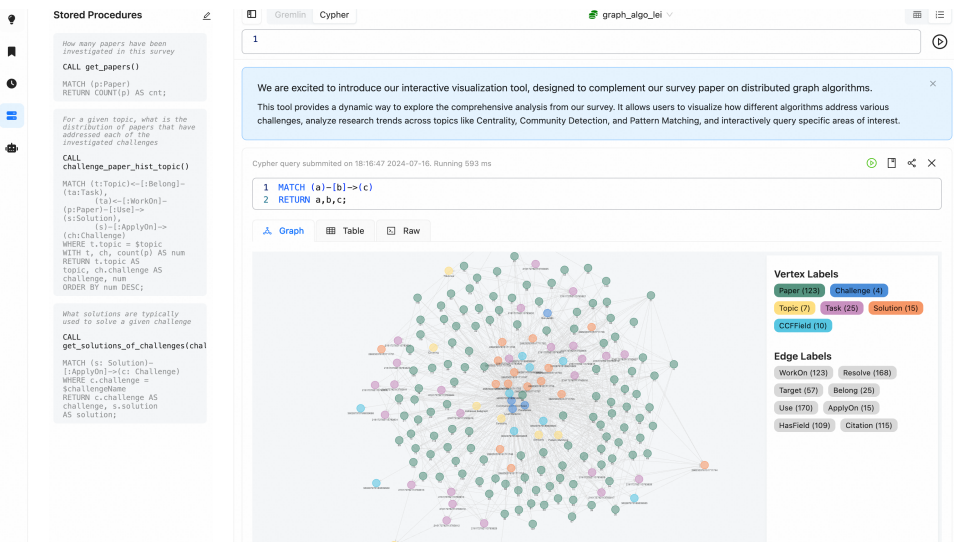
Stored Procedures

How many papers have been investigated in this survey

CALL get_papers()

MATCH (p:Paper)
RETURN COUNT(p) AS cnt;

For a given topic, what is the distribution of papers that have addressed each of the investigated challenges

CALL challenge_paper_hist_topic()

MATCH (t:Topic)<-[:Belong]-(ta:Task),
(ta)<-[:WorkOn]-(p:Paper)-[:Use]->(s:Solution),
(s)-[:ApplyOn]->(ch:Challenge)
WHERE t.topic = $topic
WITH t, ch, count(p) AS num
RETURN t.topic AS topic, ch.challenge AS challenge, num
ORDER BY num DESC;

What solutions are typically used to solve a given challenge

CALL get_solutions_of_challenges(chal

MATCH (s: Solution)-[:ApplyOn]->(c: Challenge)
WHERE c.challenge = $challengeName
RETURN c.challenge AS challenge, s.solution AS solution;

Gremlin Cypher

graph_algo_lei

1

We are excited to introduce our interactive visualization tool, designed to complement our survey paper on distributed graph algorithms.

This tool provides a dynamic way to explore the comprehensive analysis from our survey. It allows users to visualize how different algorithms address various challenges, analyze research trends across topics like Centrality, Community Detection, and Pattern Matching, and interactively query specific areas of interest.

Cypher query submitted on 18:16:47 2024-07-16. Running 593 ms

1 MATCH (a)-[b]->(c)
2 RETURN a,b,c;

Graph Table Raw

Vertex Labels

Paper (123) Challenge (4) Topic (7) Task (25) Solution (15) CCFField (10)

Edge Labels

WorkOn (123) Resolve (168) Target (57) Belong (25) Use (170) ApplyOn (15) HasField (109) Citation (115)